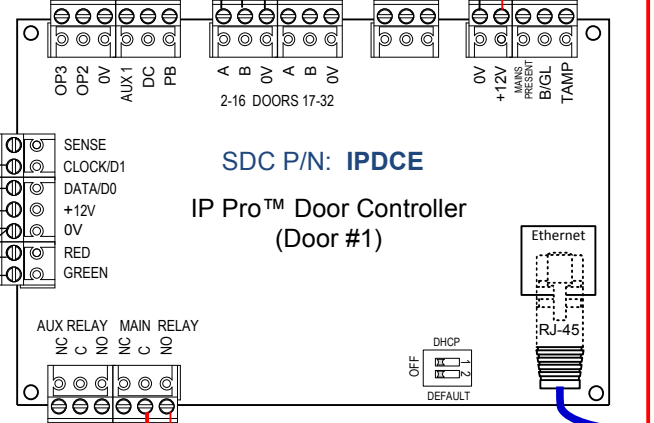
OP3 OP2 0V AUX1 DC PB

A B 0V A B 0V

2-16 DOORS 17-32

0V +12V MAINS PRESENT B/GL TAMP

SENSE
CLOCK/D1
DATA/D0
+12V
0V
RED
GREEN

SDC P/N: **IPDCE**

IP Pro™ Door Controller
(Door #1)

Ethernet

RJ-45

AUX RELAY MAIN RELAY
NC C NO NC C NO

DHCP
OFF
1
2
DEFAULT